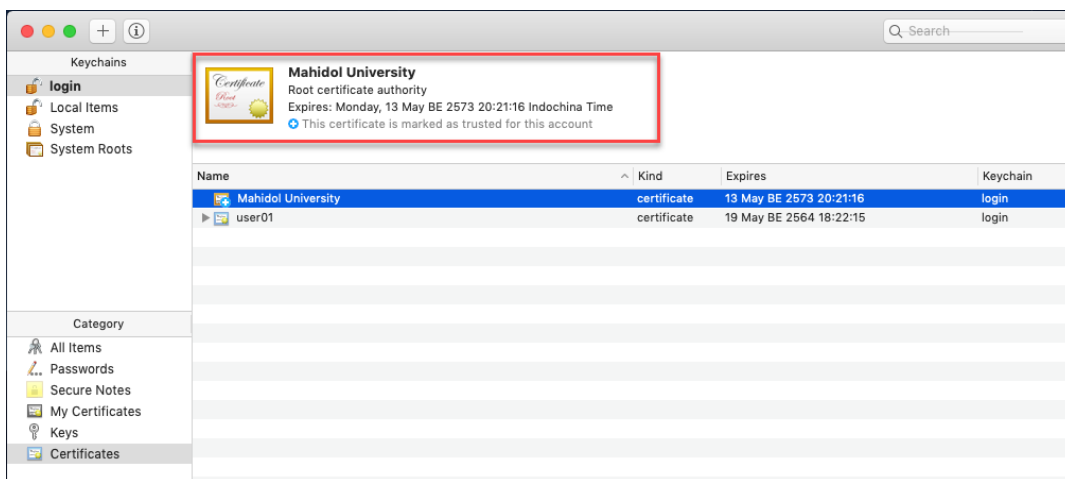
Search

Keychains
login
Local Items
System
System Roots

Certificate
Root

Mahidol University
Root certificate authority
Expires: Monday, 13 May BE 2573 20:21:16 Indochina Time
This certificate is marked as trusted for this account

| Name | Kind | Expires | Keychain |
|---|---|---|---|
| Mahidol University | certificate | 13 May BE 2573 20:21:16 | login |
| user01 | certificate | 19 May BE 2564 18:22:15 | login |

Category
All Items
Passwords
Secure Notes
My Certificates
Keys
Certificates